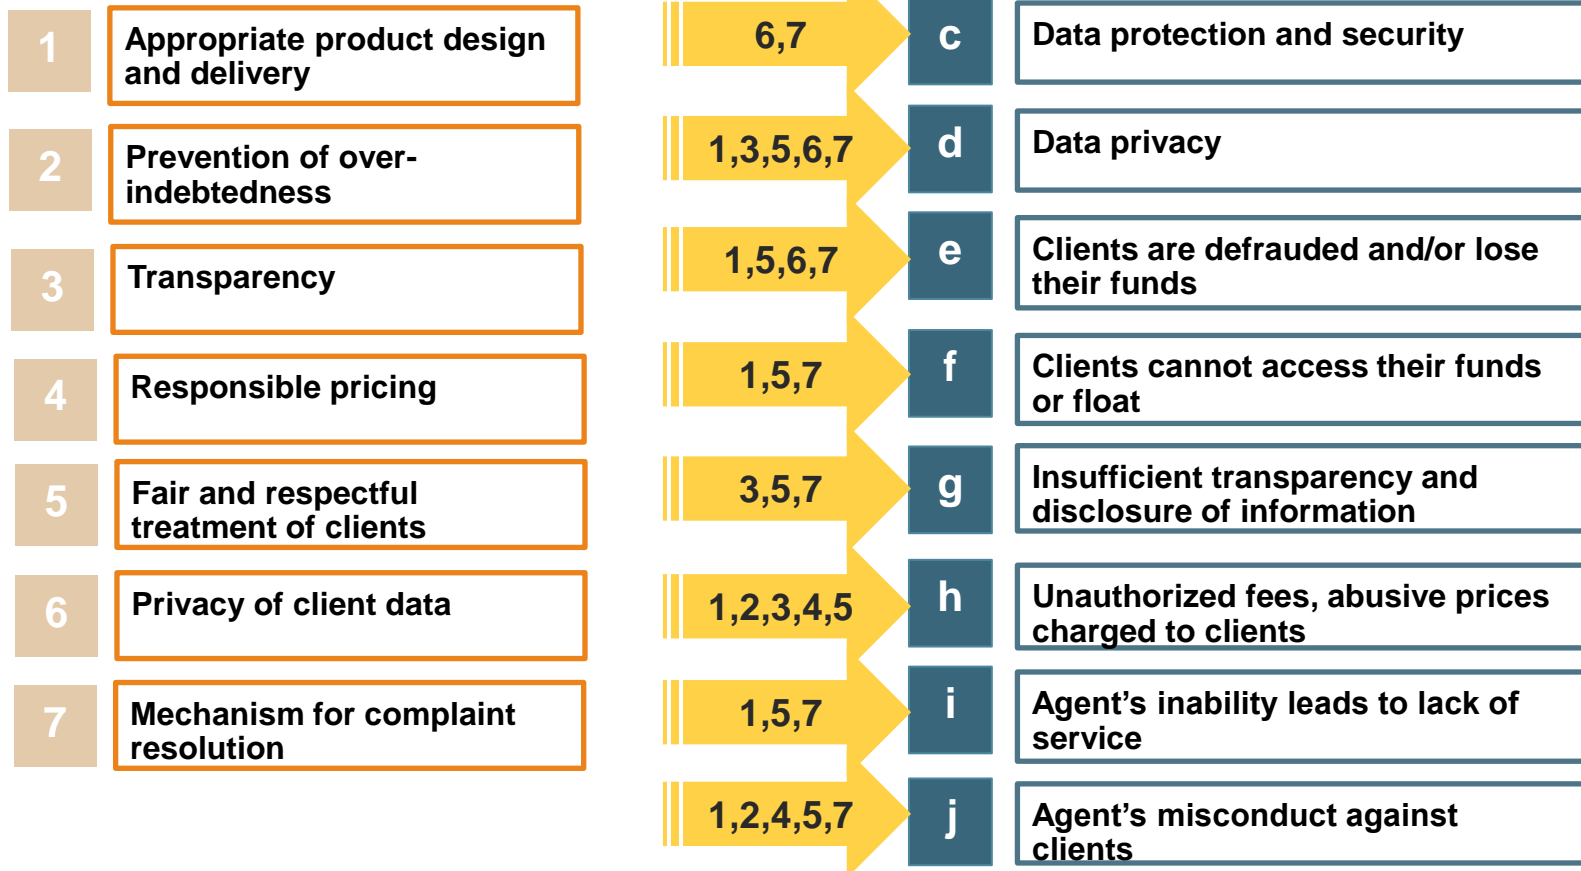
1 Appropriate product design and delivery

2 Prevention of over-indebtedness

3 Transparency

4 Responsible pricing

5 Fair and respectful treatment of clients

6 Privacy of client data

7 Mechanism for complaint resolution

6,7 c Data protection and security

1,3,5,6,7 d Data privacy

1,5,6,7 e Clients are defrauded and/or lose their funds

1,5,7 f Clients cannot access their funds or float

3,5,7 g Insufficient transparency and disclosure of information

1,2,3,4,5 h Unauthorized fees, abusive prices charged to clients

1,5,7 i Agent’s inability leads to lack of service

1,2,4,5,7 j Agent’s misconduct against clients